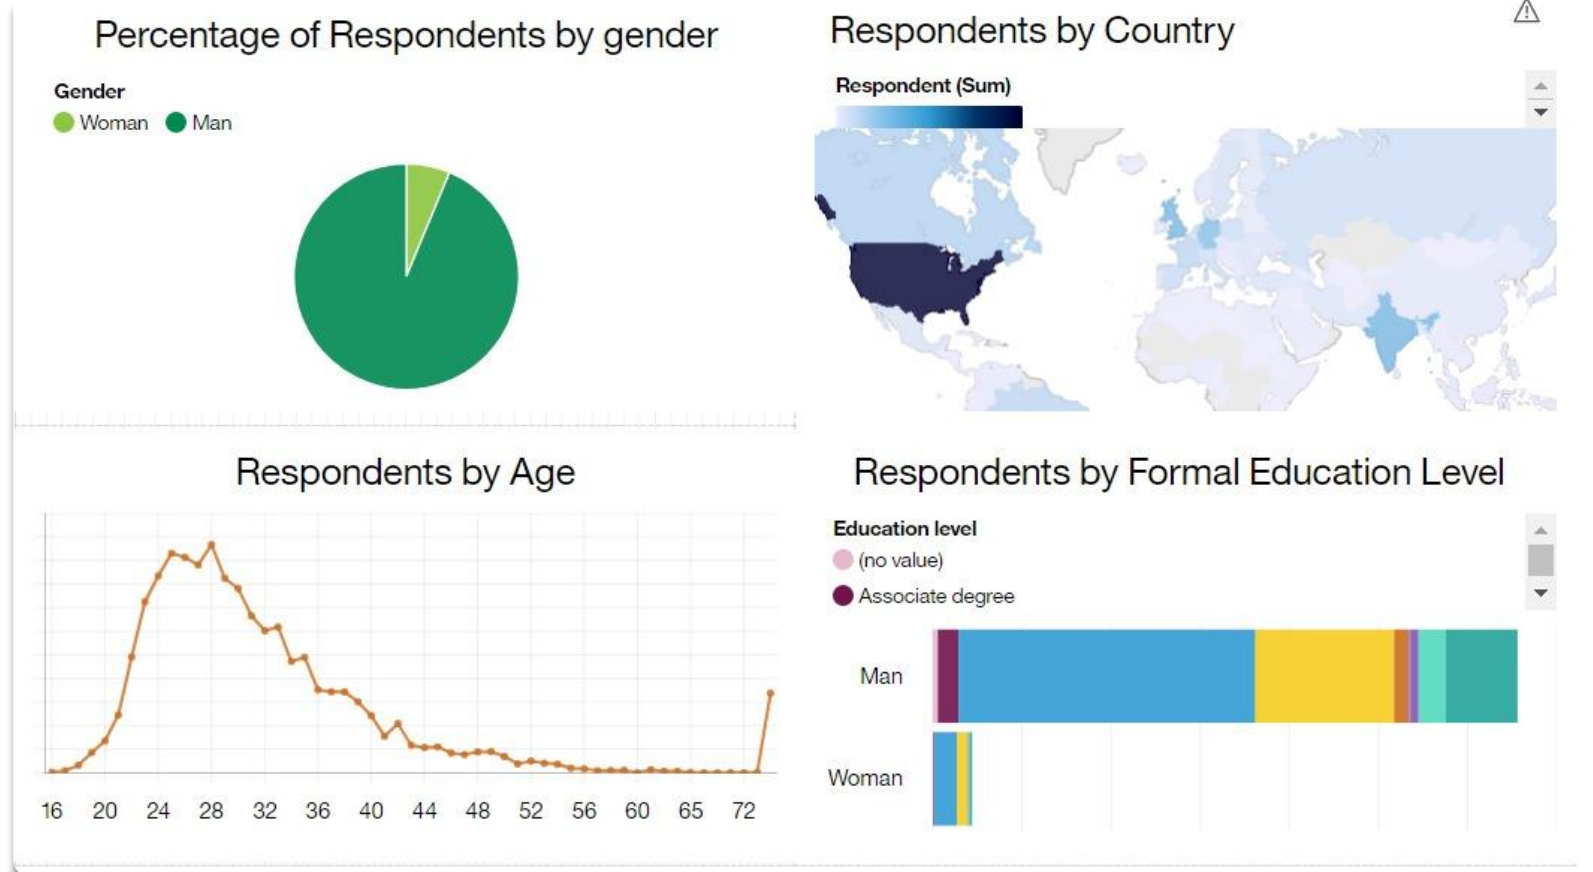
Percentage of Respondents by gender

Gender
Woman Man

Respondents by Country

Respondent (Sum)

Respondents by Age

16 20 24 28 32 36 40 44 48 52 56 60 65 72

Respondents by Formal Education Level

Education level
(no value)
Associate degree

Man
Woman